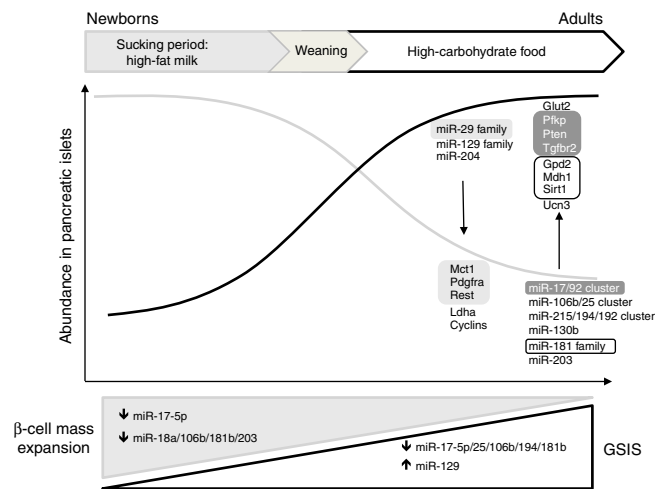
Newborns

Adults

Sucking period: high-fat milk

Weaning

High-carbohydrate food

Abundance in pancreatic islets

miR-29 family
miR-129 family
miR-204

Glut2
Pfkp
Pten
Tgfbr2
Gpd2
Mdh1
Sirt1
Ucn3

Mct1
Pdgfra
Rest
Ldha
Cyclins

miR-17/92 cluster
miR-106b/25 cluster
miR-215/194/192 cluster
miR-130b
miR-181 family
miR-203

β-cell mass expansion

↓ miR-17-5p
↓ miR-18a/106b/181b/203

↓ miR-17-5p/25/106b/194/181b
↑ miR-129

GSIS